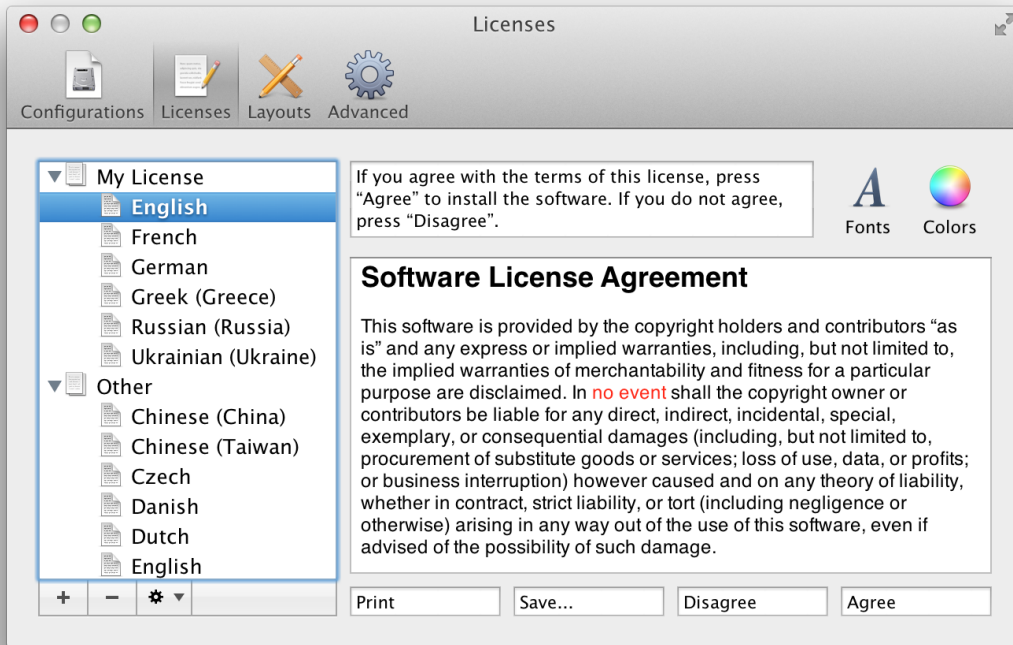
Licenses

Configurations Licenses Layouts Advanced

My License
English
French
German
Greek (Greece)
Russian (Russia)
Ukrainian (Ukraine)
Other
Chinese (China)
Chinese (Taiwan)
Czech
Danish
Dutch
English

+ −

If you agree with the terms of this license, press “Agree” to install the software. If you do not agree, press “Disagree”.

Fonts Colors

Software License Agreement

This software is provided by the copyright holders and contributors “as is” and any express or implied warranties, including, but not limited to, the implied warranties of merchantability and fitness for a particular purpose are disclaimed. In no event shall the copyright owner or contributors be liable for any direct, indirect, incidental, special, exemplary, or consequential damages (including, but not limited to, procurement of substitute goods or services; loss of use, data, or profits; or business interruption) however caused and on any theory of liability, whether in contract, strict liability, or tort (including negligence or otherwise) arising in any way out of the use of this software, even if advised of the possibility of such damage.

Print Save... Disagree Agree